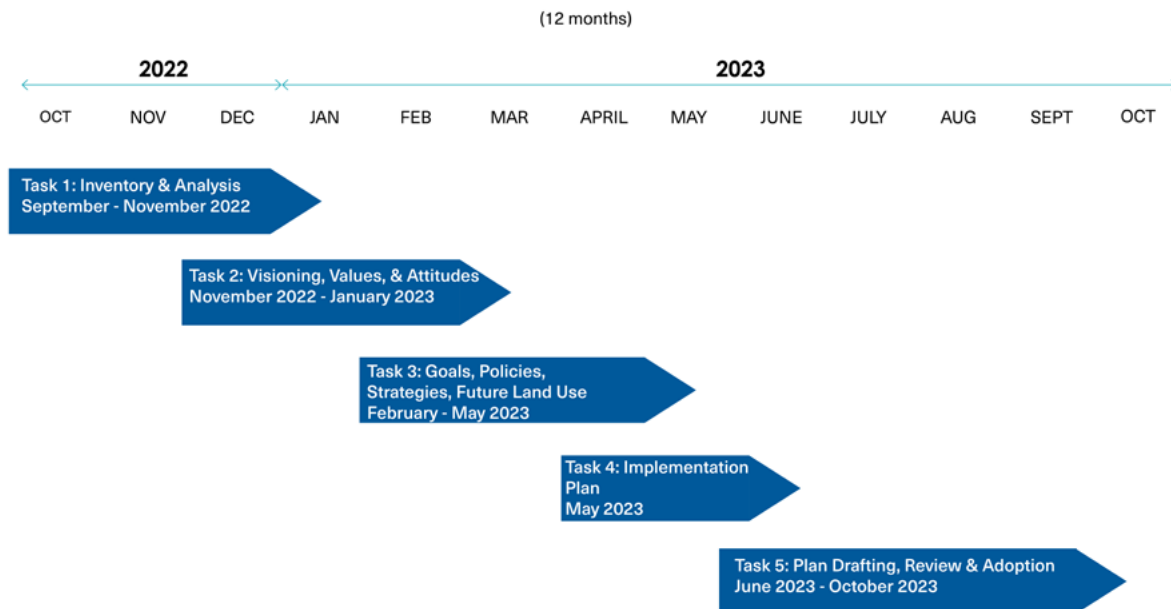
(12 months)

2022

2023

OCT NOV DEC JAN FEB MAR APRIL MAY JUNE JULY AUG SEPT OCT

Task 1: Inventory & Analysis
September - November 2022

Task 2: Visioning, Values, & Attitudes
November 2022 - January 2023

Task 3: Goals, Policies, Strategies, Future Land Use
February - May 2023

Task 4: Implementation Plan
May 2023

Task 5: Plan Drafting, Review & Adoption
June 2023 - October 2023